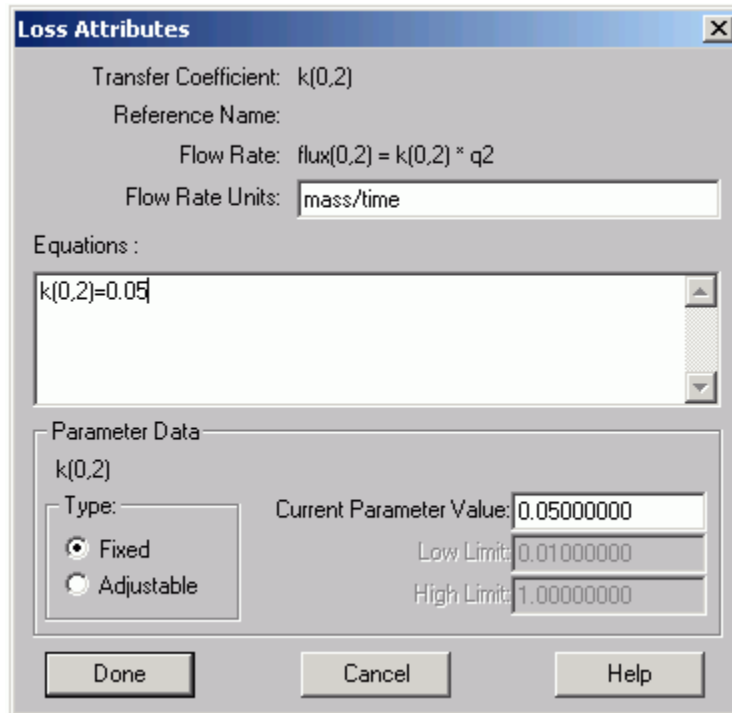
Loss Attributes

Transfer Coefficient: k(0,2)

Reference Name:

Flow Rate: flux(0,2) = k(0,2) * q2

Flow Rate Units: mass/time

Equations :

k(0,2)=0.05

Parameter Data

k(0,2)

Type:

Fixed

Adjustable

Current Parameter Value: 0.05000000

Low Limit: 0.01000000

High Limit: 1.00000000

Done

Cancel

Help